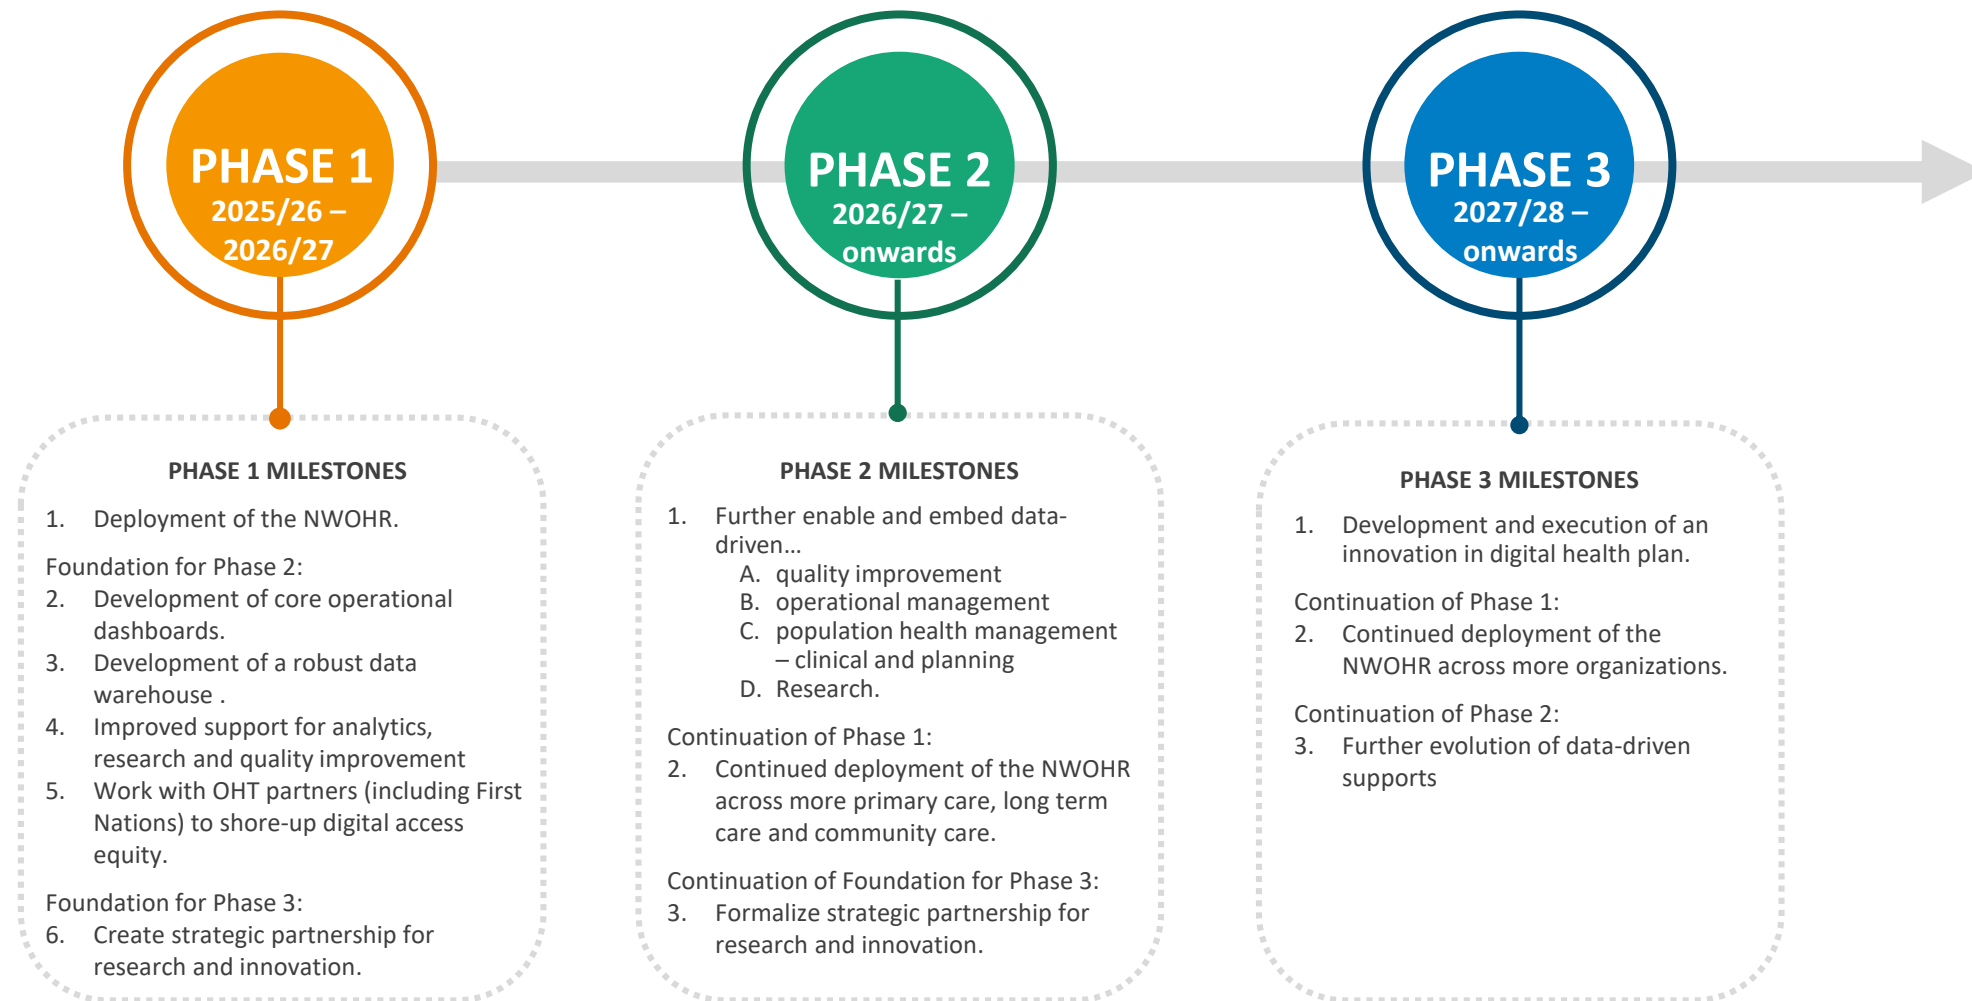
PHASE 1
2025/26 – 2026/27

PHASE 2
2026/27 – onwards

PHASE 3
2027/28 – onwards

PHASE 1 MILESTONES

1. Deployment of the NWOHR.

Foundation for Phase 2:
2. Development of core operational dashboards.
3. Development of a robust data warehouse .
4. Improved support for analytics, research and quality improvement
5. Work with OHT partners (including First Nations) to shore-up digital access equity.

Foundation for Phase 3:
6. Create strategic partnership for research and innovation.

PHASE 2 MILESTONES

1. Further enable and embed data-driven…
A. quality improvement
B. operational management
C. population health management – clinical and planning
D. Research.

Continuation of Phase 1:
2. Continued deployment of the NWOHR across more primary care, long term care and community care.

Continuation of Foundation for Phase 3:
3. Formalize strategic partnership for research and innovation.

PHASE 3 MILESTONES

1. Development and execution of an innovation in digital health plan.

Continuation of Phase 1:
2. Continued deployment of the NWOHR across more organizations.

Continuation of Phase 2:
3. Further evolution of data-driven supports